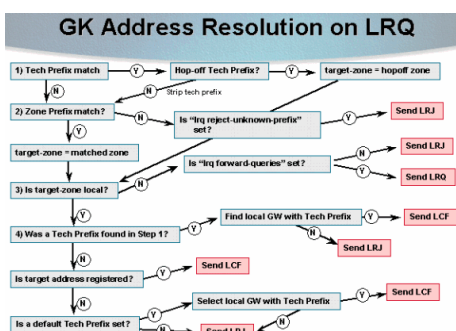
GK Address Resolution on LRQ

1) Tech Prefix match
Y
Hop-off Tech Prefix?
Y
target-zone = hopoff zone
N
N
Strip tech prefix
2) Zone Prefix match?
N
Is "lrq reject-unknown-prefix" set?
Y
Send LRJ
Y
target-zone = matched zone
N
Is "lrq forward-queries" set?
N
Send LRJ
Y
Send LRQ
3) Is target-zone local?
Y
4) Was a Tech Prefix found in Step 1?
Y
Find local GW with Tech Prefix
Y
Send LCF
N
Send LRJ
N
Is target address registered?
Y
Send LCF
N
Is a default Tech Prefix set?
Y
Select local GW with Tech Prefix
Y
Send LCF
N
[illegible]